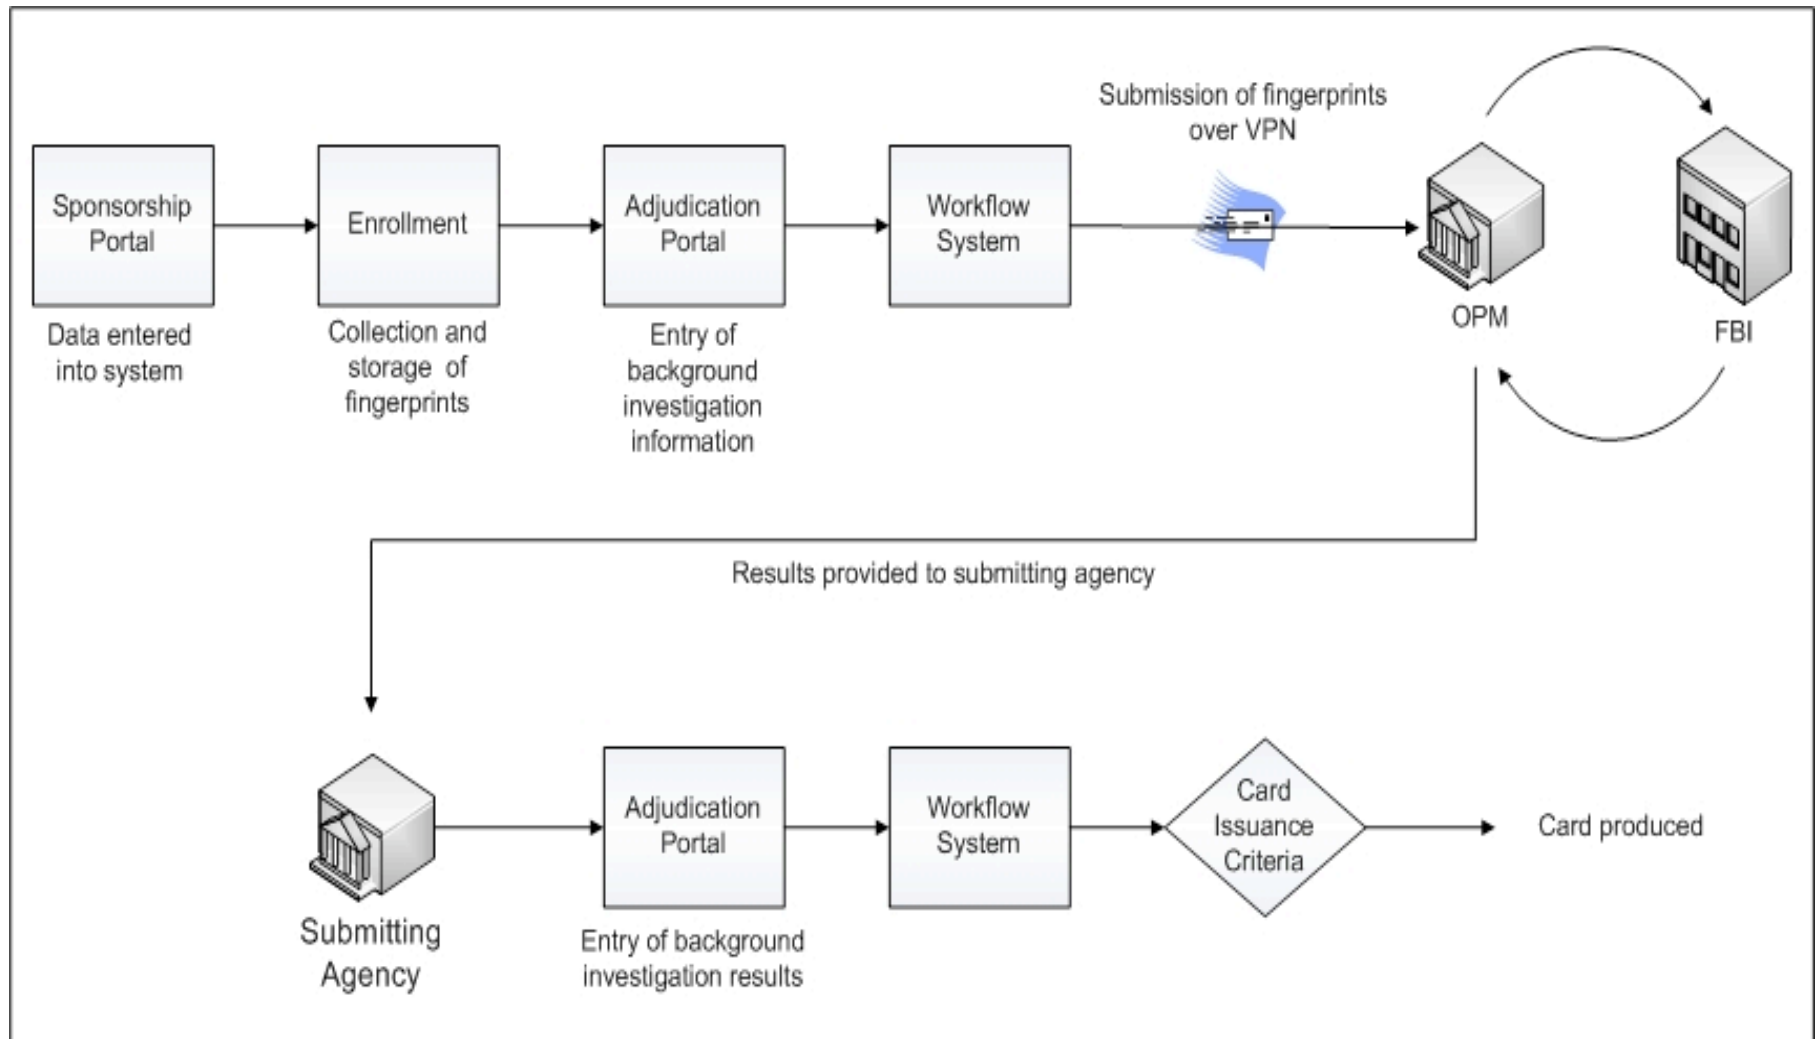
Sponsorship Portal

Data entered into system

Enrollment

Collection and storage of fingerprints

Adjudication Portal

Entry of background investigation information

Workflow System

Submission of fingerprints over VPN

OPM

FBI

Results provided to submitting agency

Submitting Agency

Adjudication Portal

Entry of background investigation results

Workflow System

Card Issuance Criteria

Card produced